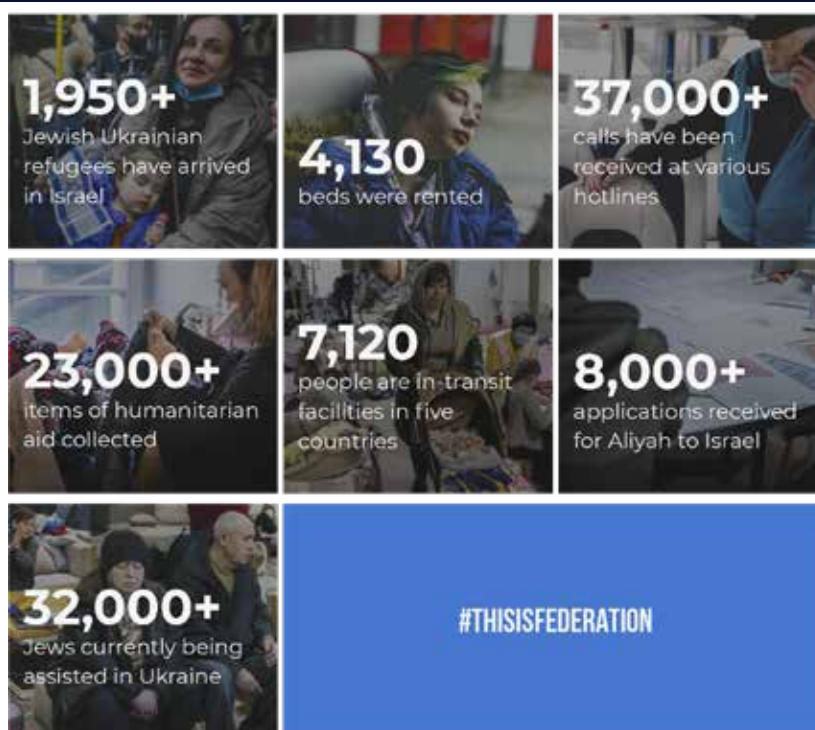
1,950+
Jewish Ukrainian refugees have arrived in Israel

4,130
beds were rented

37,000+
calls have been received at various hotlines

23,000+
items of humanitarian aid collected

7,120
people are in-transit facilities in five countries

8,000+
applications received for Aliyah to Israel

32,000+
Jews currently being assisted in Ukraine

#THISISFEDERATION